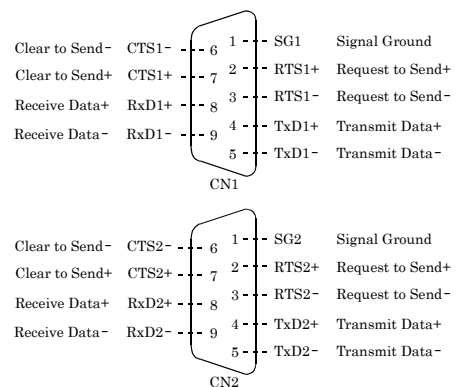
Clear to Send- CTS1- 6
Clear to Send+ CTS1+ 7
Receive Data+ RxD1+ 8
Receive Data- RxD1- 9

1 SG1 Signal Ground
2 RTS1+ Request to Send+
3 RTS1- Request to Send-
4 TxD1+ Transmit Data+
5 TxD1- Transmit Data-

CN1

Clear to Send- CTS2- 6
Clear to Send+ CTS2+ 7
Receive Data+ RxD2+ 8
Receive Data- RxD2- 9

1 SG2 Signal Ground
2 RTS2+ Request to Send+
3 RTS2- Request to Send-
4 TxD2+ Transmit Data+
5 TxD2- Transmit Data-

CN2